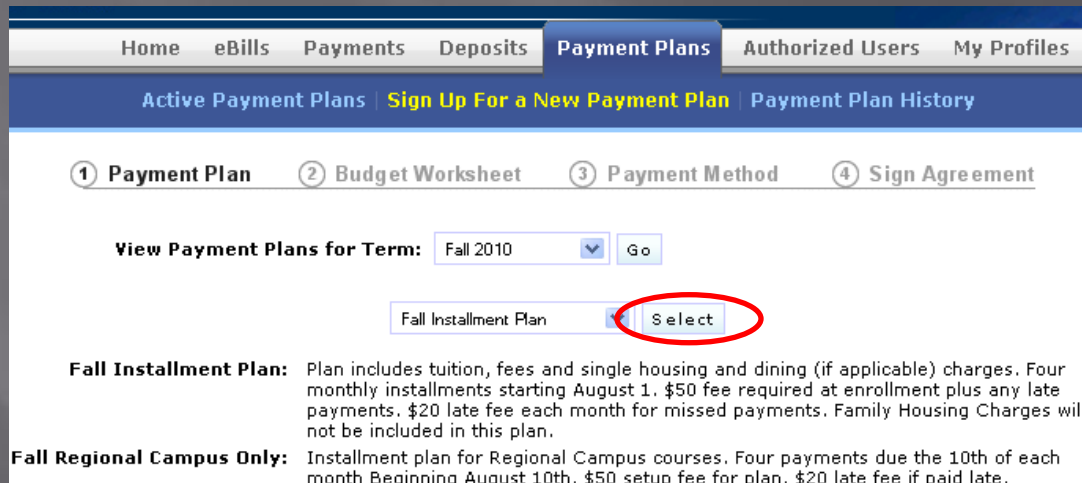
Home eBills Payments Deposits Payment Plans Authorized Users My Profiles

Active Payment Plans | Sign Up For a New Payment Plan | Payment Plan History

1 Payment Plan 2 Budget Worksheet 3 Payment Method 4 Sign Agreement

View Payment Plans for Term: Fall 2010 Go

Fall Installment Plan Select

Fall Installment Plan: Plan includes tuition, fees and single housing and dining (if applicable) charges. Four monthly installments starting August 1. $50 fee required at enrollment plus any late payments. $20 late fee each month for missed payments. Family Housing Charges wil not be included in this plan.

Fall Regional Campus Only: Installment plan for Regional Campus courses. Four payments due the 10th of each month Beginning August 10th. $50 setup fee for plan. $20 late fee if paid late.